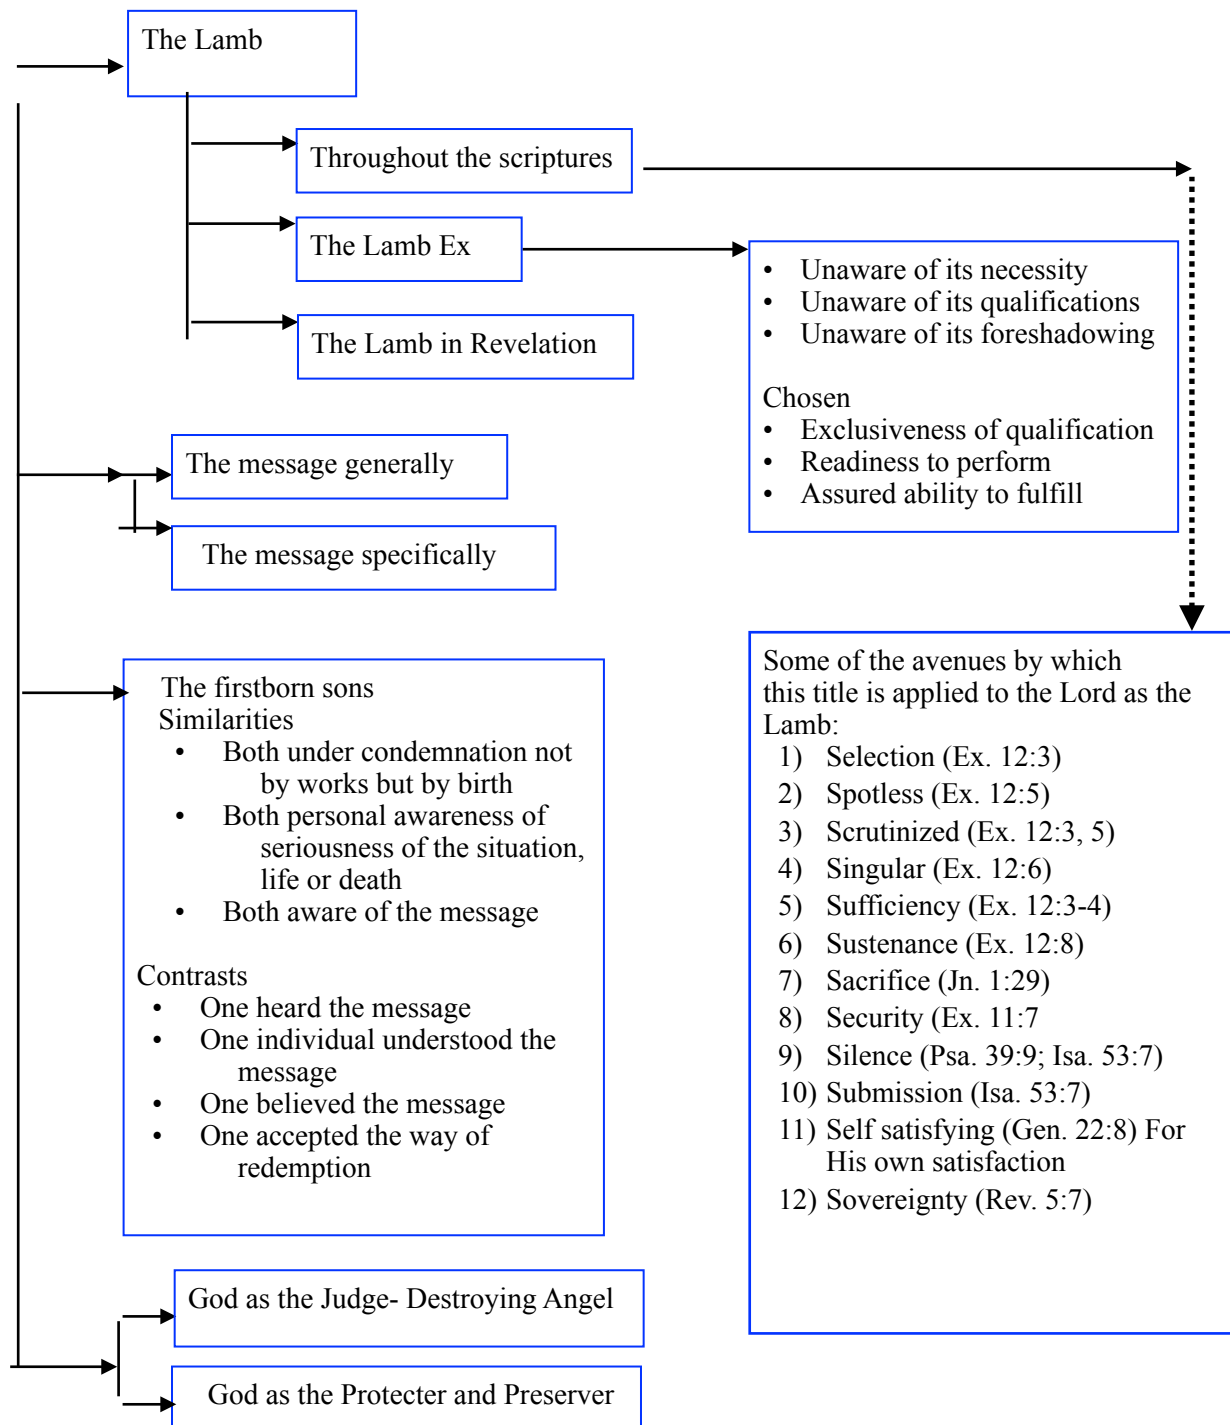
The Lamb

Throughout the scriptures

The Lamb Ex

The Lamb in Revelation

- Unaware of its necessity
- Unaware of its qualifications
- Unaware of its foreshadowing

Chosen
- Exclusiveness of qualification
- Readiness to perform
- Assured ability to fulfill

The message generally

The message specifically

Some of the avenues by which this title is applied to the Lord as the Lamb:
1) Selection (Ex. 12:3)
2) Spotless (Ex. 12:5)
3) Scrutinized (Ex. 12:3, 5)
4) Singular (Ex. 12:6)
5) Sufficiency (Ex. 12:3-4)
6) Sustenance (Ex. 12:8)
7) Sacrifice (Jn. 1:29)
8) Security (Ex. 11:7)
9) Silence (Psa. 39:9; Isa. 53:7)
10) Submission (Isa. 53:7)
11) Self satisfying (Gen. 22:8) For His own satisfaction
12) Sovereignty (Rev. 5:7)

The firstborn sons
Similarities
- Both under condemnation not by works but by birth
- Both personal awareness of seriousness of the situation, life or death
- Both aware of the message

Contrasts
- One heard the message
- One individual understood the message
- One believed the message
- One accepted the way of redemption

God as the Judge- Destroying Angel

God as the Protecter and Preserver